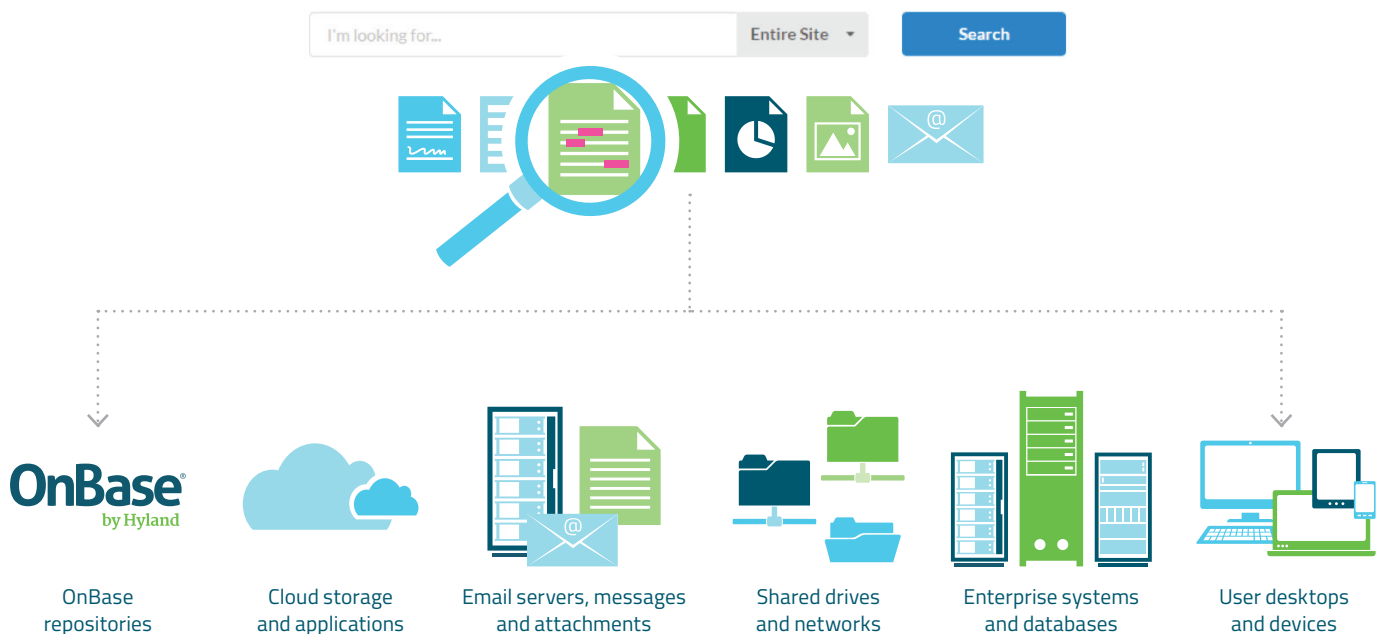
I'm looking for...

Entire Site

Search

@

@

OnBase®
by Hyland

OnBase repositories

Cloud storage and applications

Email servers, messages and attachments

Shared drives and networks

Enterprise systems and databases

User desktops and devices